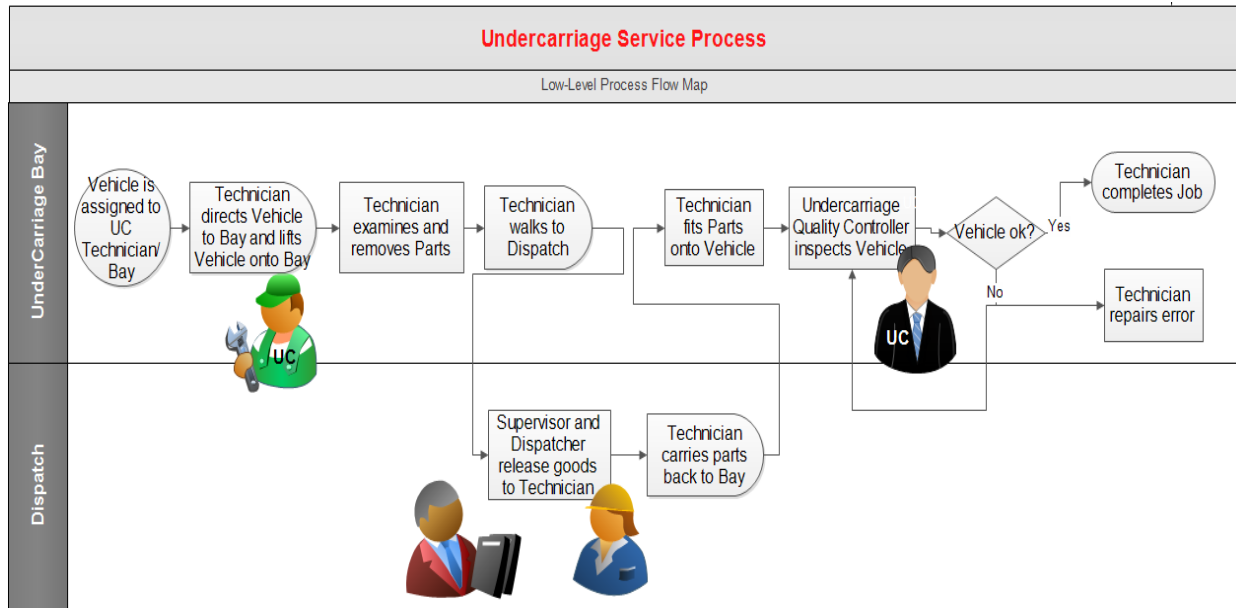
Undercarriage Service Process

Low-Level Process Flow Map

UnderCarriage Bay

Vehicle is assigned to UC Technician/ Bay

Technician directs Vehicle to Bay and lifts Vehicle onto Bay

UC

Technician examines and removes Parts

Technician walks to Dispatch

Technician fits Parts onto Vehicle

Undercarriage Quality Controller inspects Vehicle

UC

Vehicle ok?

Yes

Technician completes Job

No

Technician repairs error

Dispatch

Supervisor and Dispatcher release goods to Technician

Technician carries parts back to Bay